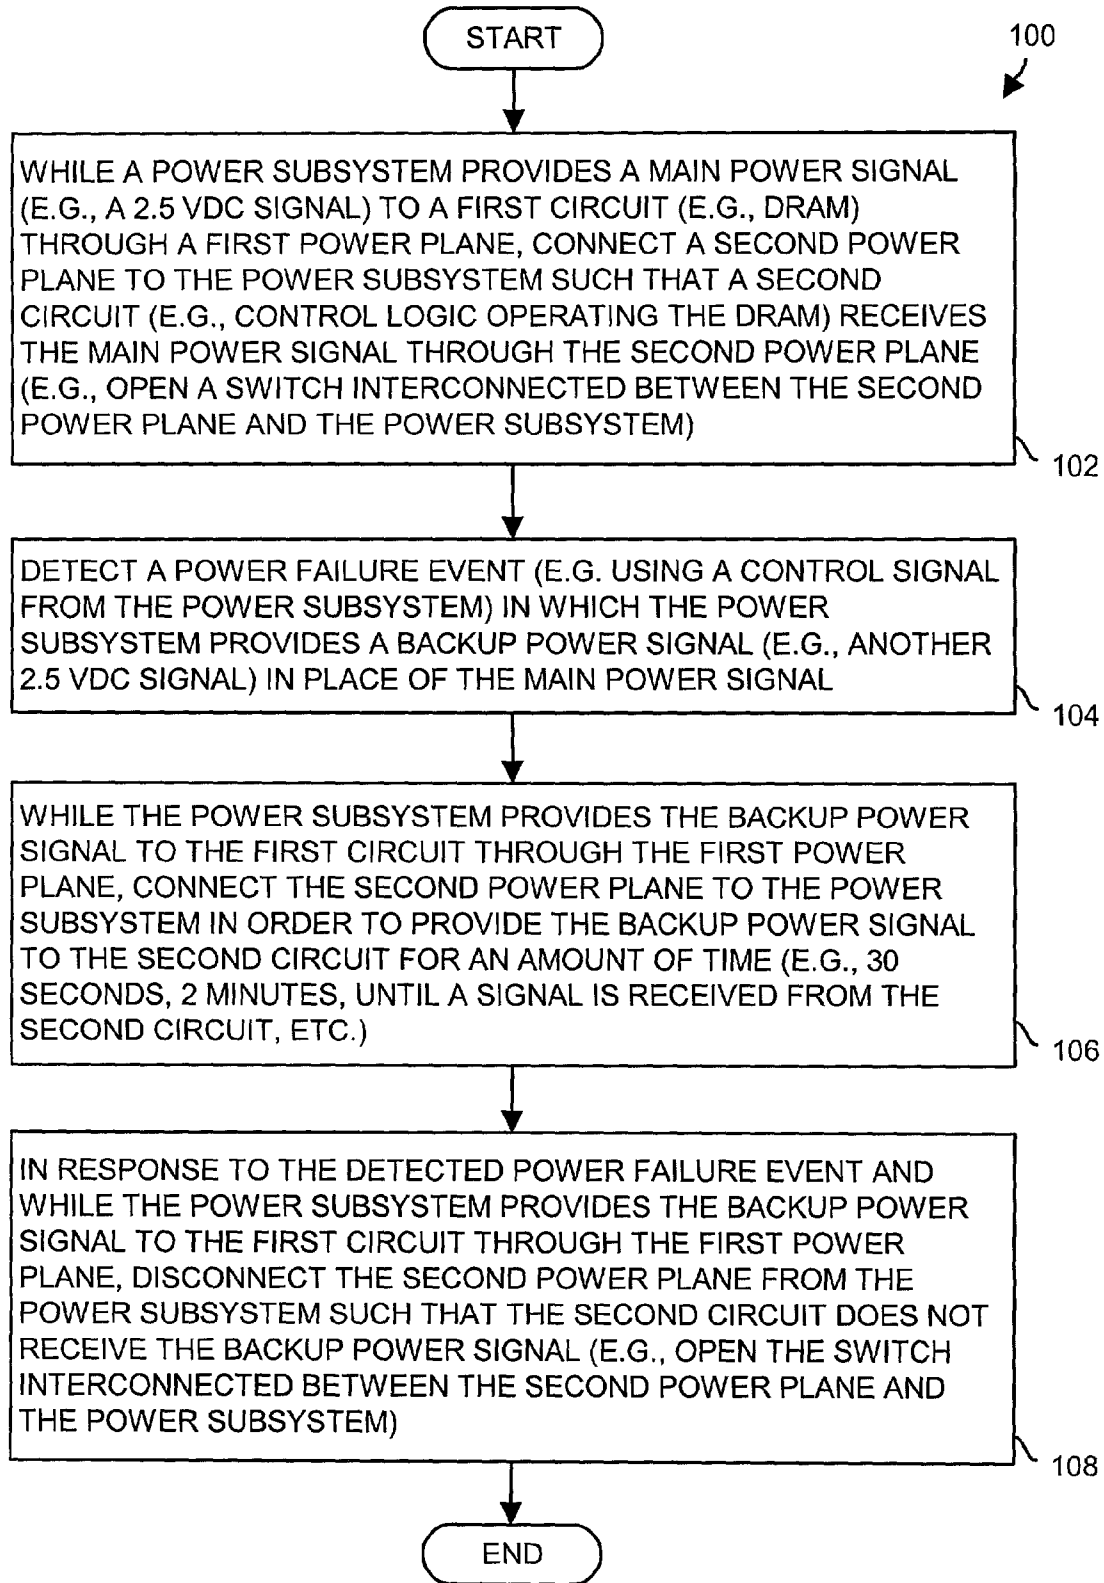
START

100

WHILE A POWER SUBSYSTEM PROVIDES A MAIN POWER SIGNAL (E.G., A 2.5 VDC SIGNAL) TO A FIRST CIRCUIT (E.G., DRAM) THROUGH A FIRST POWER PLANE, CONNECT A SECOND POWER PLANE TO THE POWER SUBSYSTEM SUCH THAT A SECOND CIRCUIT (E.G., CONTROL LOGIC OPERATING THE DRAM) RECEIVES THE MAIN POWER SIGNAL THROUGH THE SECOND POWER PLANE (E.G., OPEN A SWITCH INTERCONNECTED BETWEEN THE SECOND POWER PLANE AND THE POWER SUBSYSTEM)

102

DETECT A POWER FAILURE EVENT (E.G. USING A CONTROL SIGNAL FROM THE POWER SUBSYSTEM) IN WHICH THE POWER SUBSYSTEM PROVIDES A BACKUP POWER SIGNAL (E.G., ANOTHER 2.5 VDC SIGNAL) IN PLACE OF THE MAIN POWER SIGNAL

104

WHILE THE POWER SUBSYSTEM PROVIDES THE BACKUP POWER SIGNAL TO THE FIRST CIRCUIT THROUGH THE FIRST POWER PLANE, CONNECT THE SECOND POWER PLANE TO THE POWER SUBSYSTEM IN ORDER TO PROVIDE THE BACKUP POWER SIGNAL TO THE SECOND CIRCUIT FOR AN AMOUNT OF TIME (E.G., 30 SECONDS, 2 MINUTES, UNTIL A SIGNAL IS RECEIVED FROM THE SECOND CIRCUIT, ETC.)

106

IN RESPONSE TO THE DETECTED POWER FAILURE EVENT AND WHILE THE POWER SUBSYSTEM PROVIDES THE BACKUP POWER SIGNAL TO THE FIRST CIRCUIT THROUGH THE FIRST POWER PLANE, DISCONNECT THE SECOND POWER PLANE FROM THE POWER SUBSYSTEM SUCH THAT THE SECOND CIRCUIT DOES NOT RECEIVE THE BACKUP POWER SIGNAL (E.G., OPEN THE SWITCH INTERCONNECTED BETWEEN THE SECOND POWER PLANE AND THE POWER SUBSYSTEM)

108

END